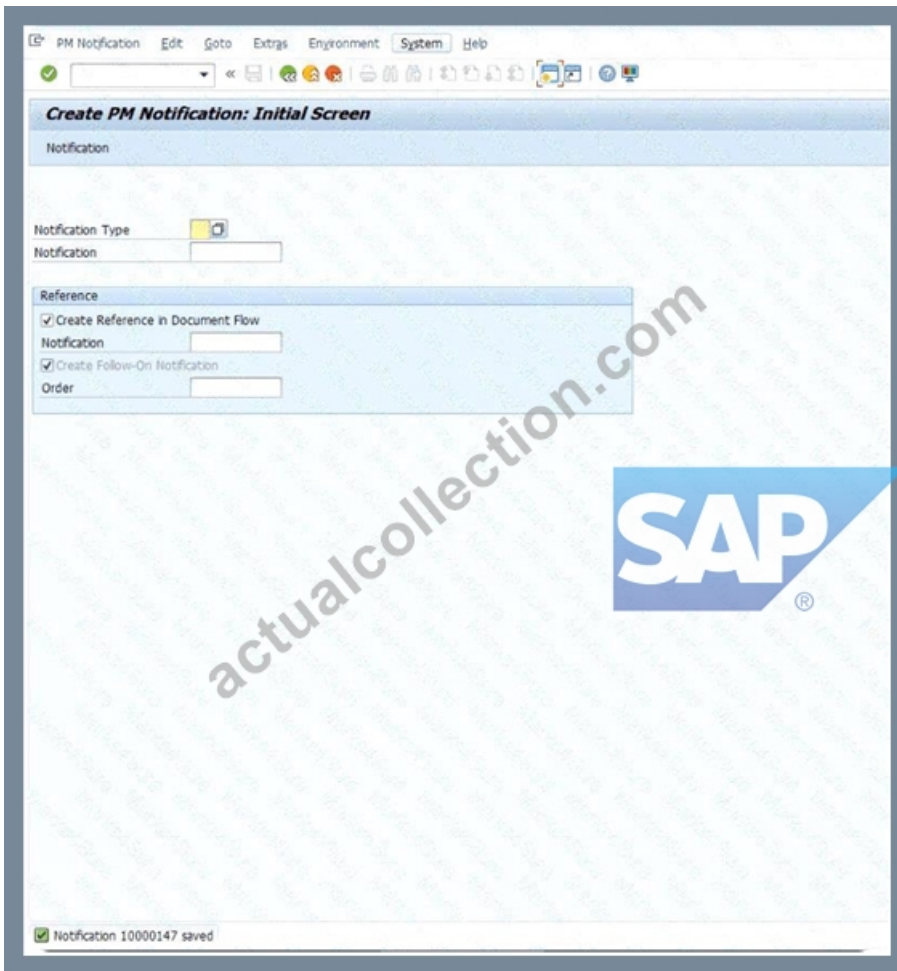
PM Notification Edit Goto Extras Environment System Help

Create PM Notification: Initial Screen

Notification

Notification Type
Notification

Reference
Create Reference in Document Flow
Notification
Create Follow-On Notification
Order

actualcollection.com

SAP
®

Notification 10000147 saved